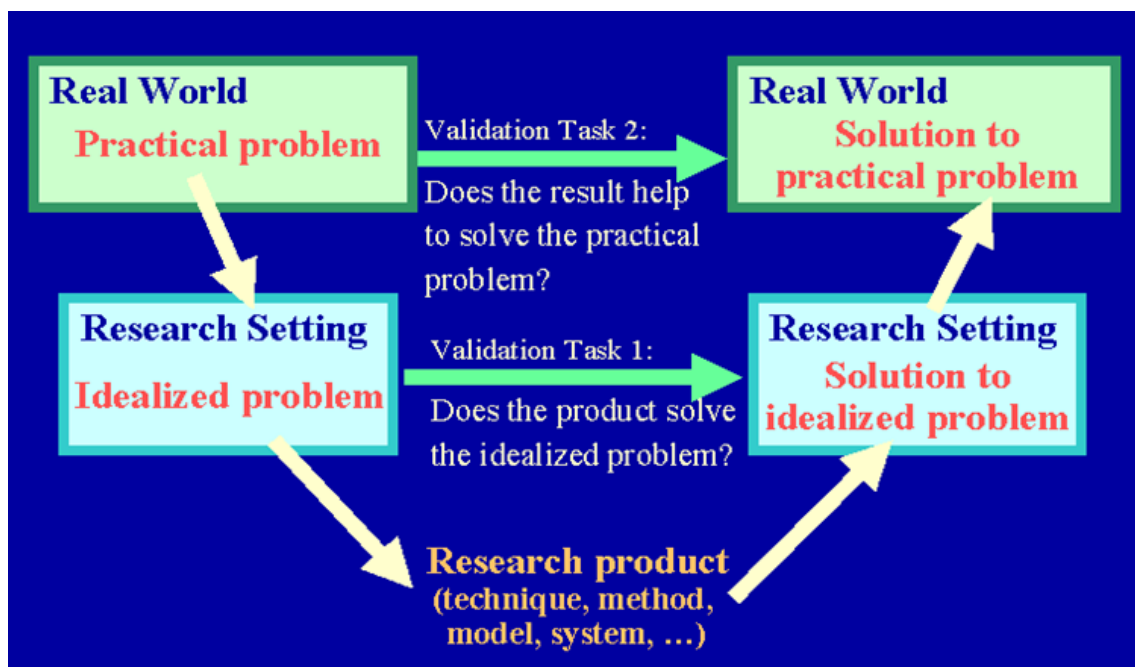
Real World
Practical problem

Validation Task 2:
Does the result help to solve the practical problem?

Real World
Solution to practical problem

Research Setting
Idealized problem

Validation Task 1:
Does the product solve the idealized problem?

Research Setting
Solution to idealized problem

Research product
(technique, method, model, system, …)